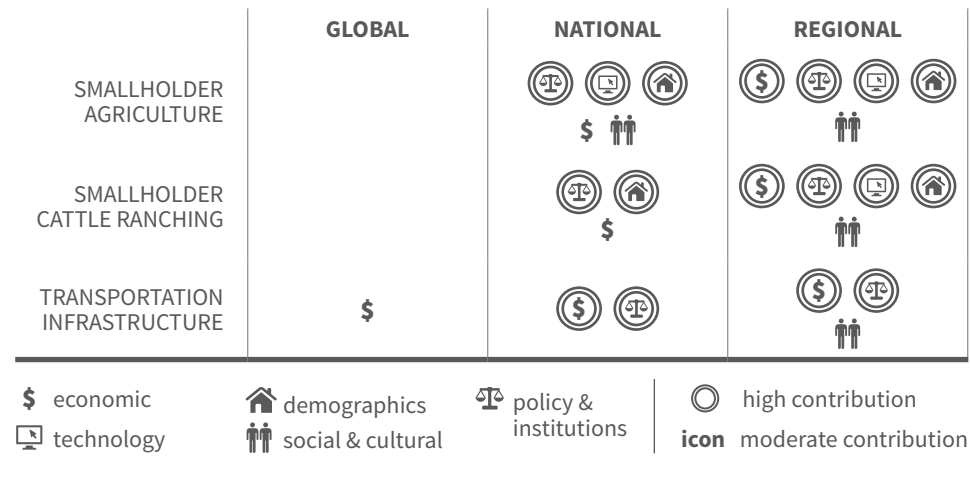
| | GLOBAL | NATIONAL | REGIONAL |
|---|---|---|---|
| SMALLHOLDER AGRICULTURE | | $ | |
| SMALLHOLDER CATTLE RANCHING | | $ | |
| TRANSPORTATION INFRASTRUCTURE | $ | | |

$ economic
technology
demographics
social & cultural
policy & institutions
high contribution
icon moderate contribution